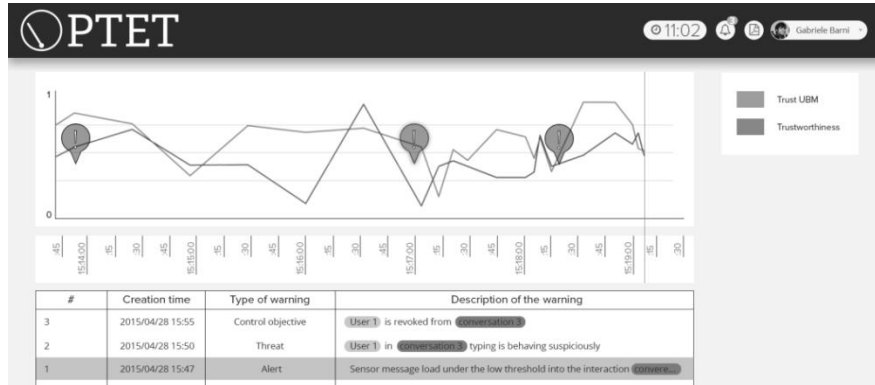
PTET

11:02

Gabriele Barni

1

0

:45
15:14:00
:15
:30
:45
15:15:00
:15
:30
:45
15:16:00
:15
:30
:45
15:17:00
:15
:30
:45
15:18:00
:15
:30
:45
15:19:00
:15
:30

Trust UBM

Trustworthiness

| # | Creation time | Type of warning | Description of the warning |
|---|---|---|---|
| 3 | 2015/04/28 15:55 | Control objective | User 1 is revoked from conversation 3 |
| 2 | 2015/04/28 15:50 | Threat | User 1 in conversation 3 typing is behaving suspiciously |
| 1 | 2015/04/28 15:47 | Alert | Sensor message load under the low threshold into the interaction convere... |